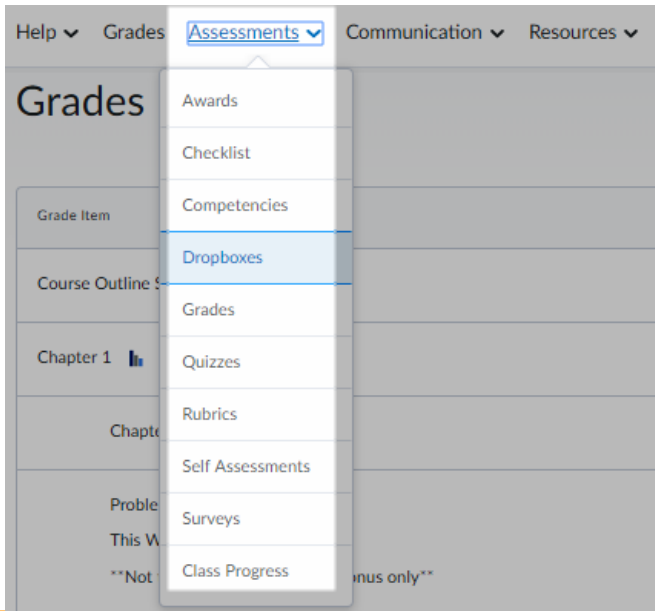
Help Grades Assessments Communication Resources

Grades

Awards
Checklist
Competencies
Dropboxes
Grades
Quizzes
Rubrics
Self Assessments
Surveys
Class Progress

Grade Item

Course Outline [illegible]

Chapter 1

Chapte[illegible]

Proble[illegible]

This W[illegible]

**Not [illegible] onus only**